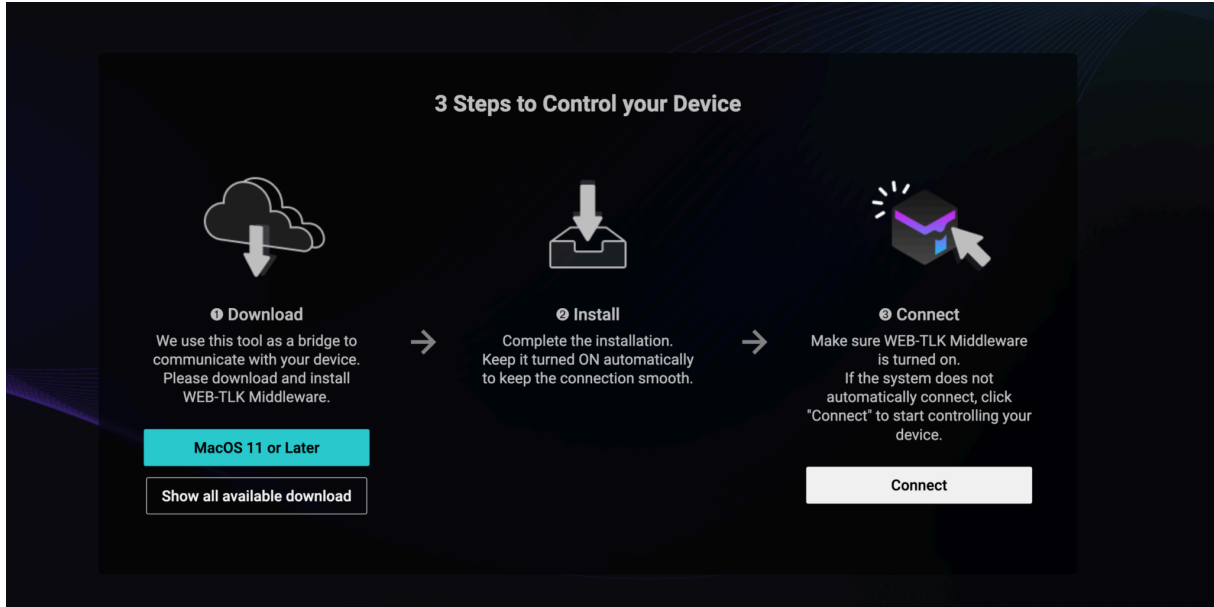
3 Steps to Control your Device

❶ Download
We use this tool as a bridge to communicate with your device. Please download and install WEB-TLK Middleware.

MacOS 11 or Later

Show all available download

❷ Install
Complete the installation. Keep it turned ON automatically to keep the connection smooth.

❸ Connect
Make sure WEB-TLK Middleware is turned on. If the system does not automatically connect, click "Connect" to start controlling your device.

Connect